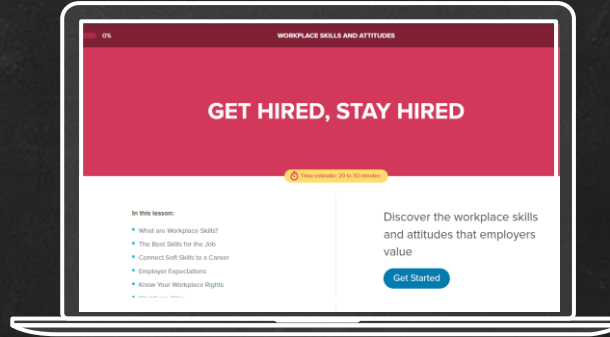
0%

WORKPLACE SKILLS AND ATTITUDES

GET HIRED, STAY HIRED

Time estimate: 20 to 30 minutes

In this lesson:

What are Workplace Skills?

The Best Skills for the Job

Connect Soft Skills to a Career

Employer Expectations

Know Your Workplace Rights

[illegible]

Discover the workplace skills and attitudes that employers value

Get Started